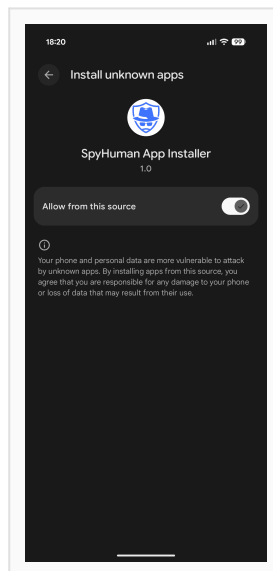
18:20

99

Install unknown apps

SpyHuman App Installer

1.0

Allow from this source

Your phone and personal data are more vulnerable to attack by unknown apps. By installing apps from this source, you agree that you are responsible for any damage to your phone or loss of data that may result from their use.